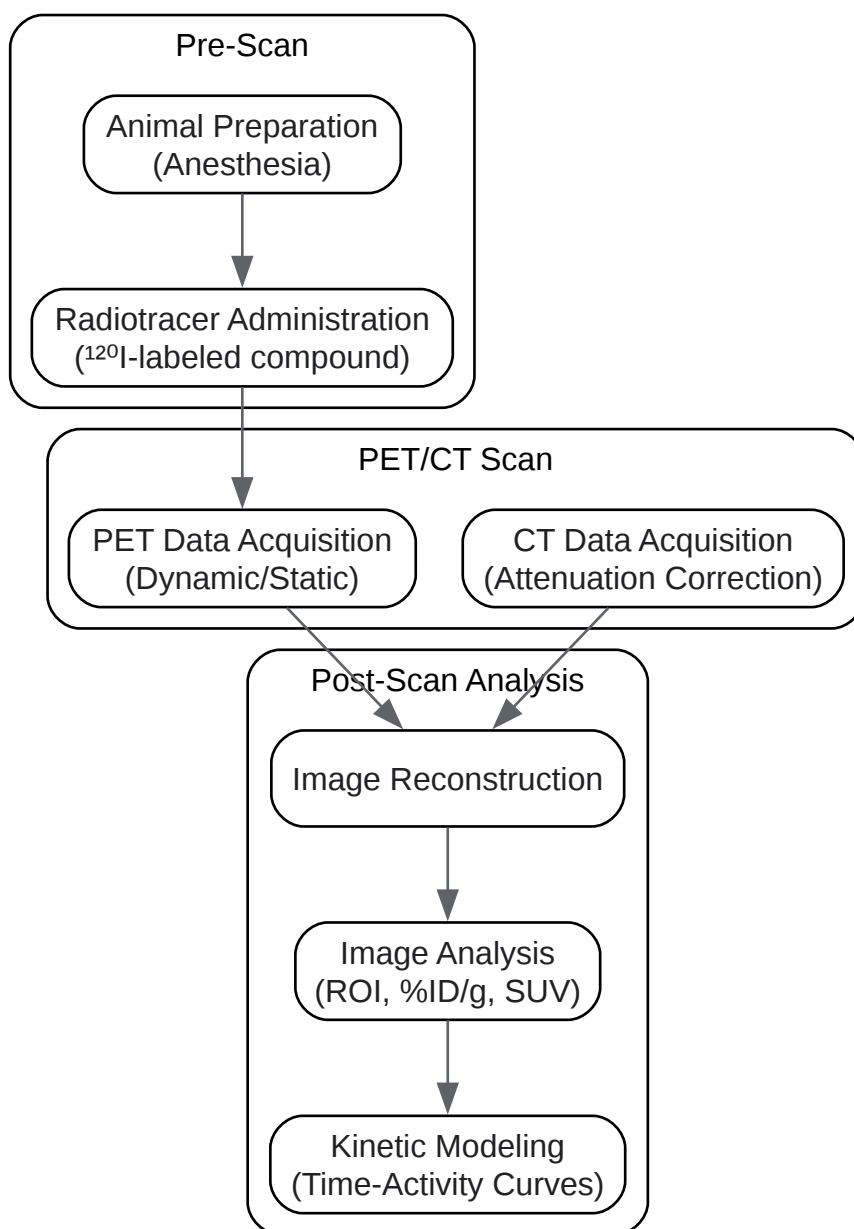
Pre-Scan

Animal Preparation (Anesthesia)

Radiotracer Administration ($^{120}$I-labeled compound)

PET/CT Scan

PET Data Acquisition (Dynamic/Static)

CT Data Acquisition (Attenuation Correction)

Post-Scan Analysis

Image Reconstruction

Image Analysis (ROI, %ID/g, SUV)

Kinetic Modeling (Time-Activity Curves)